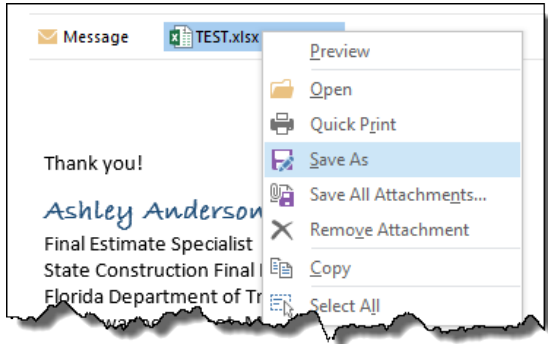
Message TEST.xlsx

Preview

Open

Quick Print

Save As

Save All Attachments...

Remove Attachment

Copy

Select All

Thank you!

Ashley Anderson

Final Estimate Specialist

State Construction Final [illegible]

Florida Department of Tr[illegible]